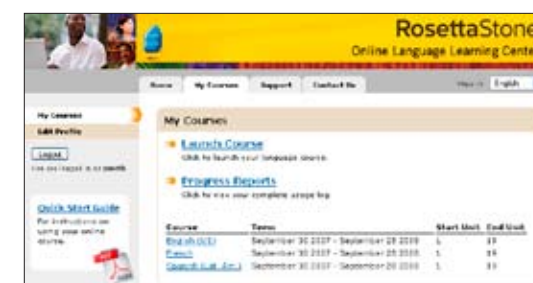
RosettaStone
Online Language Learning Center

Home | My Courses | Support | Contact Us

English

My Courses
Edit Profile

Logout
You are logged in as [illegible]

Quick Start Guide
For instructions on using your online course.

My Courses

Launch Course
Click to launch your language course.

Progress Reports
Click to view your complete usage log.

| Course | Term | Start Unit | End Unit |
|---|---|---|---|
| English (US) | September 30 2007 - September 29 2008 | 1 | 11 |
| French | September 30 2007 - September 29 2008 | 1 | 11 |
| Spanish (Lat. Am.) | September 30 2007 - September 29 2008 | 1 | 11 |